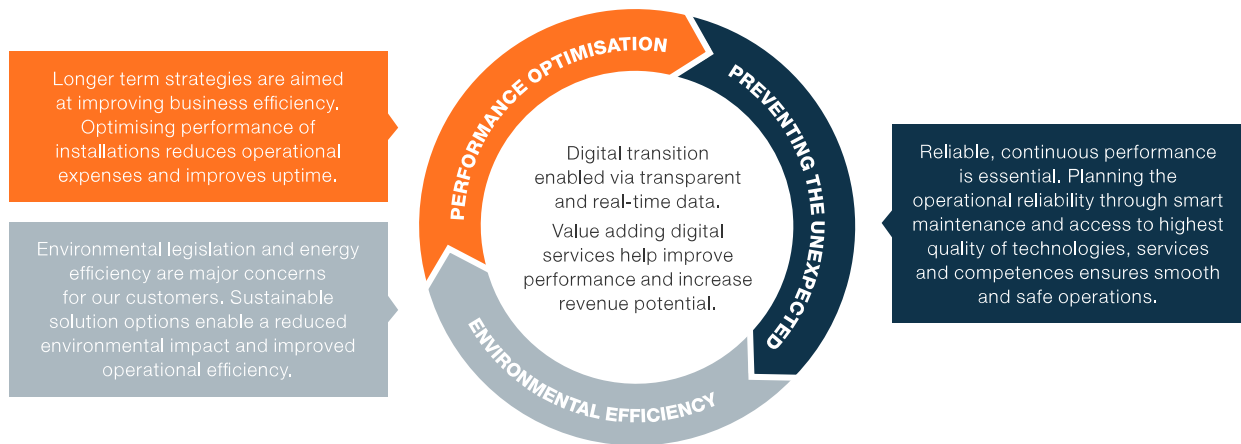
Longer term strategies are aimed at improving business efficiency. Optimising performance of installations reduces operational expenses and improves uptime.

Environmental legislation and energy efficiency are major concerns for our customers. Sustainable solution options enable a reduced environmental impact and improved operational efficiency.

PERFORMANCE OPTIMISATION

PREVENTING THE UNEXPECTED

ENVIRONMENTAL EFFICIENCY

Digital transition enabled via transparent and real-time data.

Value adding digital services help improve performance and increase revenue potential.

Reliable, continuous performance is essential. Planning the operational reliability through smart maintenance and access to highest quality of technologies, services and competences ensures smooth and safe operations.